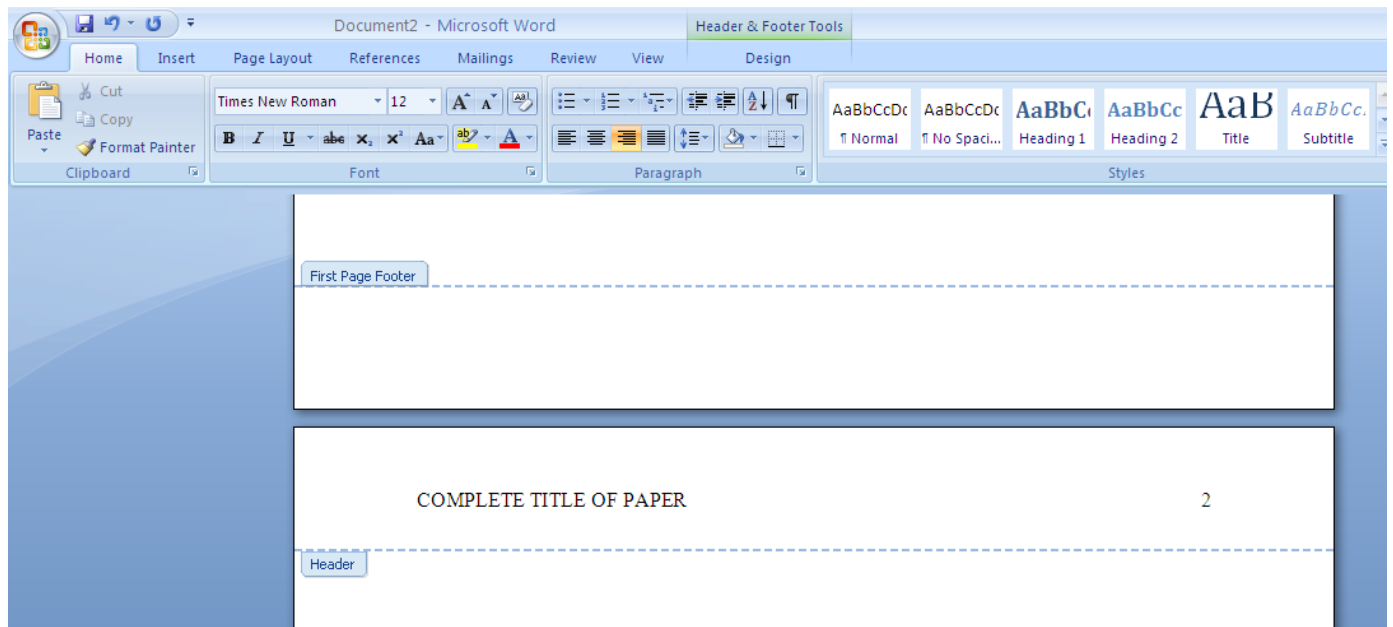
Document2 - Microsoft Word

Header & Footer Tools

Home Insert Page Layout References Mailings Review View

Design

Paste

Cut

Copy

Format Painter

Clipboard

Times New Roman

12

B I U abe $x_2$ $x^2$ Aa

A

Font

Paragraph

AaBbCcDc ¶ Normal

AaBbCcDc ¶ No Spaci...

AaBbC Heading 1

AaBbCc Heading 2

AaB Title

AaBbCc. Subtitle

Styles

First Page Footer

COMPLETE TITLE OF PAPER

2

Header